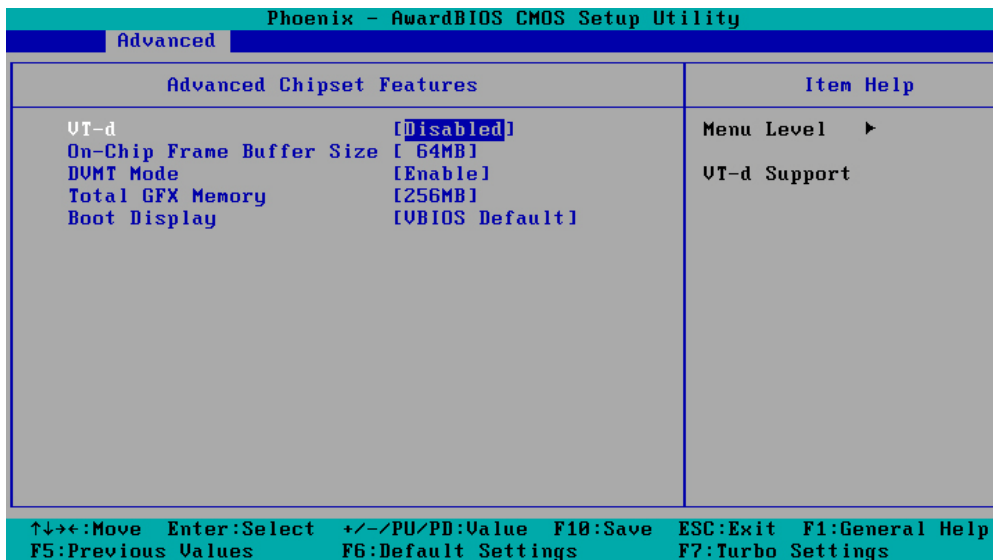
Phoenix - AwardBIOS CMOS Setup Utility

Advanced

Advanced Chipset Features

Item Help

| | |
|---|---|
| VT-d | [Disabled] |
| On-Chip Frame Buffer Size | [ 64MB] |
| DVMT Mode | [Enable] |
| Total GFX Memory | [256MB] |
| Boot Display | [VBIOS Default] |

Menu Level ▶

VT-d Support

↑↓→←:Move Enter:Select +/-/PU/PD:Value F10:Save ESC:Exit F1:General Help
F5:Previous Values F6:Default Settings F7:Turbo Settings